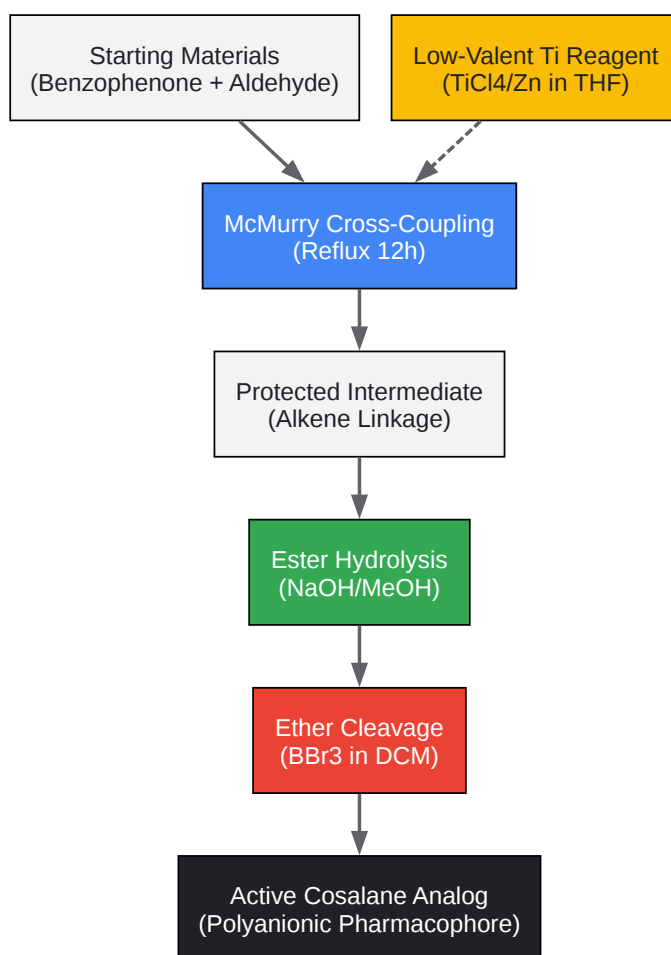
Starting Materials
(Benzophenone + Aldehyde)

Low-Valent Ti Reagent
(TiCl4/Zn in THF)

McMurry Cross-Coupling
(Reflux 12h)

Protected Intermediate
(Alkene Linkage)

Ester Hydrolysis
(NaOH/MeOH)

Ether Cleavage
(BBr3 in DCM)

Active Cosalane Analog
(Polyanionic Pharmacophore)